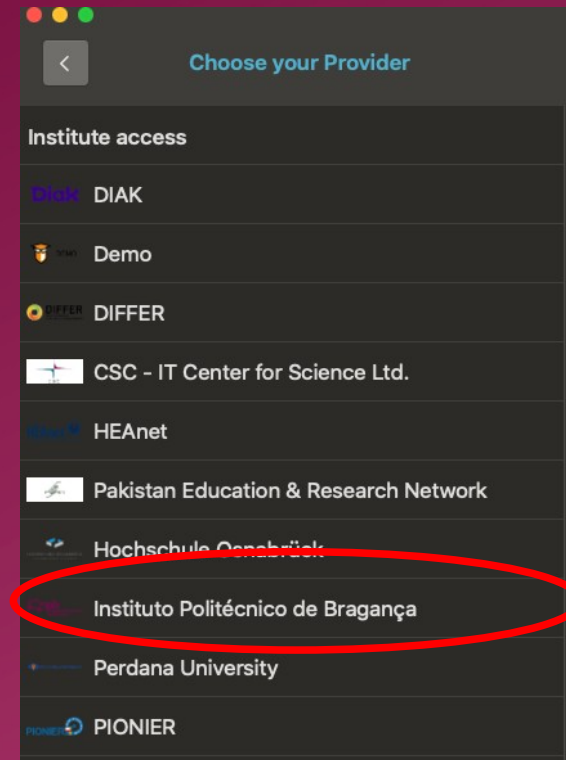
Choose your Provider

Institute access

Diak DIAK

Demo

DIFFER DIFFER

CSC - IT Center for Science Ltd.

HEAnet

Pakistan Education & Research Network

Hochschule Osnabrück

Instituto Politécnico de Bragança

Perdana University

PIONIER PIONIER